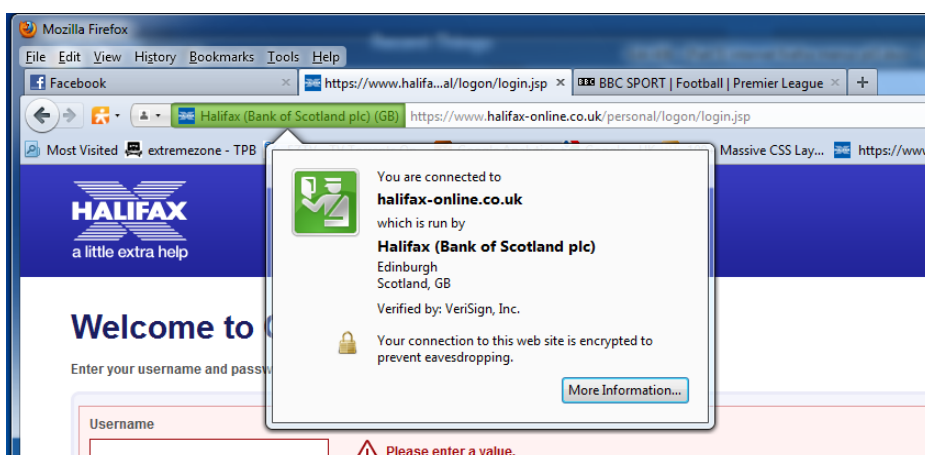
Mozilla Firefox

File Edit View History Bookmarks Tools Help

Facebook ×
https://www.halifa...al/logon/login.jsp ×
BBC SPORT | Football | Premier League ×
+

Halifax (Bank of Scotland plc) (GB) https://www.halifax-online.co.uk/personal/logon/login.jsp

Most Visited
extremezone - TPB
Massive CSS Lay...
https://www

HALIFAX
a little extra help

Welcome to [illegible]

Enter your username and passw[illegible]

Username

Please enter a value.

You are connected to
halifax-online.co.uk
which is run by
Halifax (Bank of Scotland plc)
Edinburgh
Scotland, GB

Verified by: VeriSign, Inc.

Your connection to this web site is encrypted to prevent eavesdropping.

More Information...